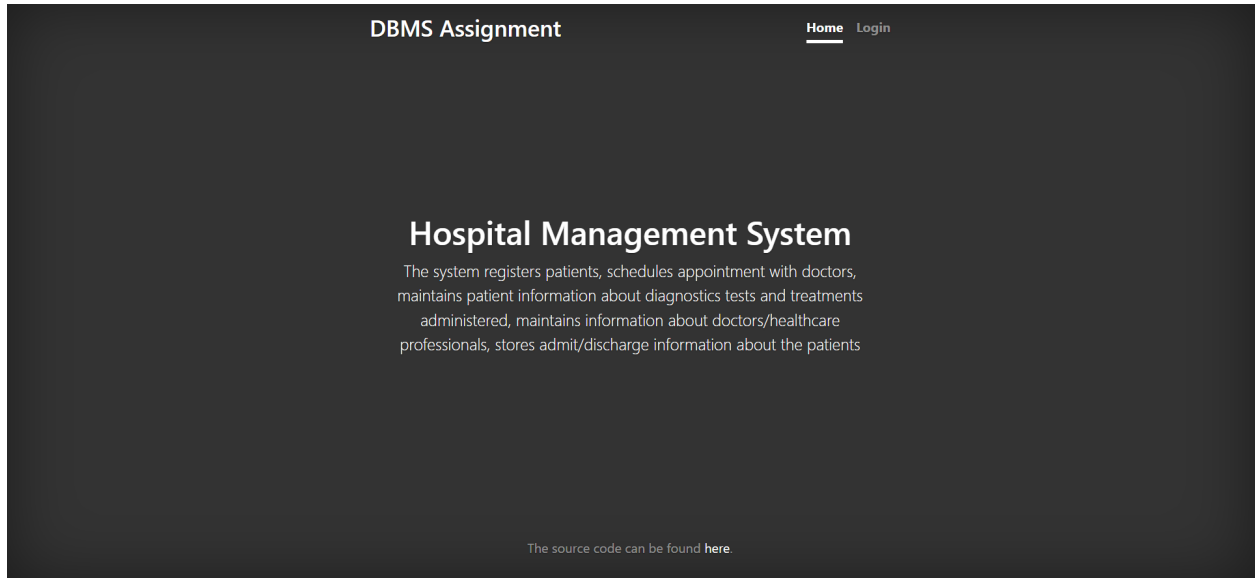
DBMS Assignment

Home Login

Hospital Management System

The system registers patients, schedules appointment with doctors, maintains patient information about diagnostics tests and treatments administered, maintains information about doctors/healthcare professionals, stores admit/discharge information about the patients

The source code can be found here.